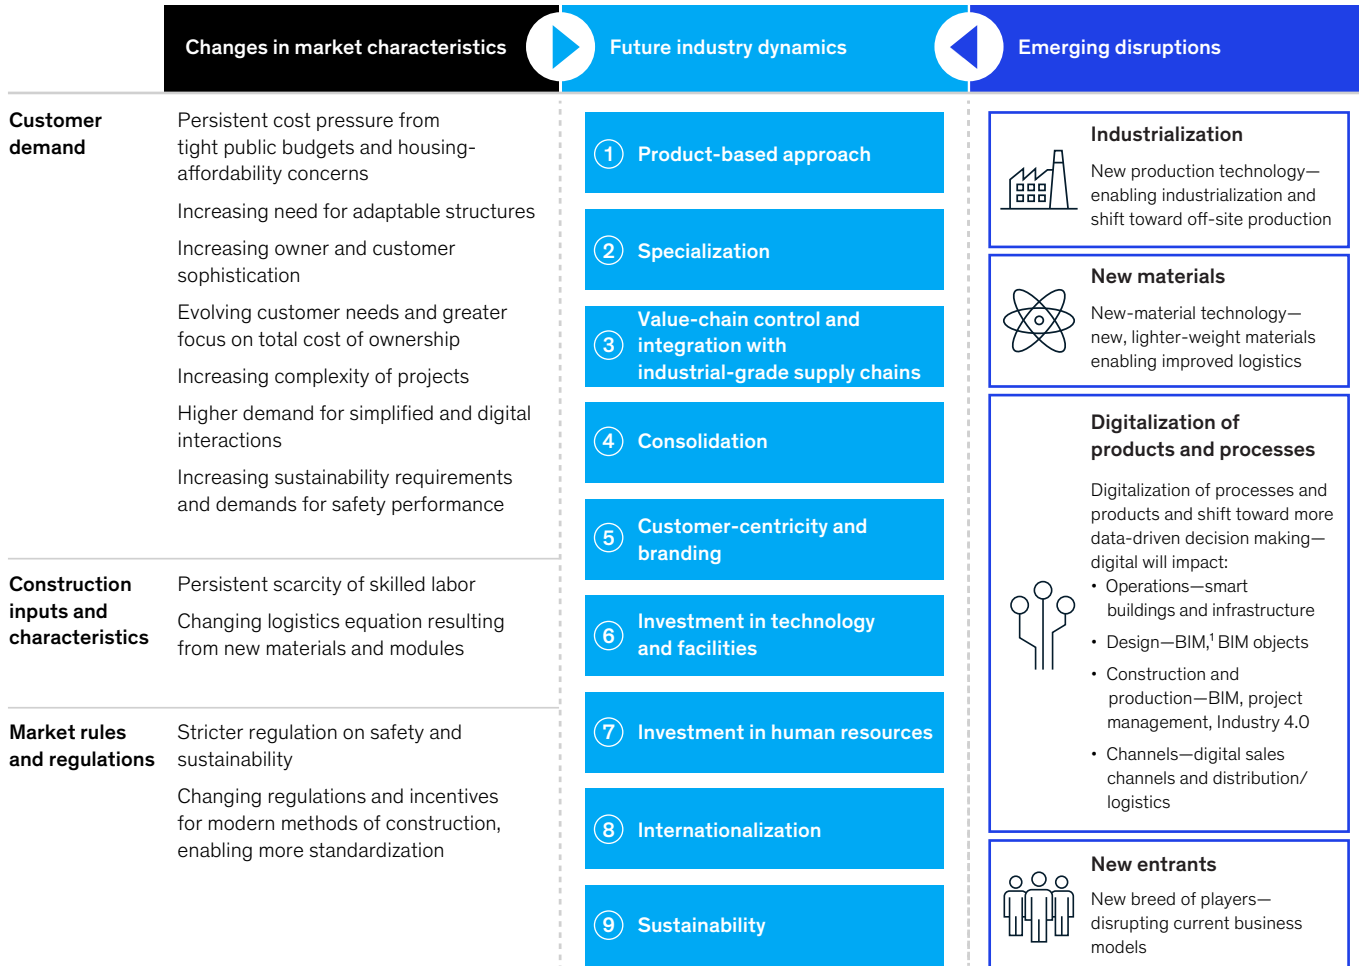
Changes in market characteristics

Future industry dynamics

Emerging disruptions

Customer demand

Persistent cost pressure from tight public budgets and housing-affordability concerns

Increasing need for adaptable structures

Increasing owner and customer sophistication

Evolving customer needs and greater focus on total cost of ownership

Increasing complexity of projects

Higher demand for simplified and digital interactions

Increasing sustainability requirements and demands for safety performance

Construction inputs and characteristics

Persistent scarcity of skilled labor

Changing logistics equation resulting from new materials and modules

Market rules and regulations

Stricter regulation on safety and sustainability

Changing regulations and incentives for modern methods of construction, enabling more standardization

1 Product-based approach

2 Specialization

3 Value-chain control and integration with industrial-grade supply chains

4 Consolidation

5 Customer-centricity and branding

6 Investment in technology and facilities

7 Investment in human resources

8 Internationalization

9 Sustainability

Industrialization

New production technology—enabling industrialization and shift toward off-site production

New materials

New-material technology—new, lighter-weight materials enabling improved logistics

Digitalization of products and processes

Digitalization of processes and products and shift toward more data-driven decision making—digital will impact:

• Operations—smart buildings and infrastructure
• Design—BIM,$^1$ BIM objects
• Construction and production—BIM, project management, Industry 4.0
• Channels—digital sales channels and distribution/ logistics

New entrants

New breed of players—disrupting current business models